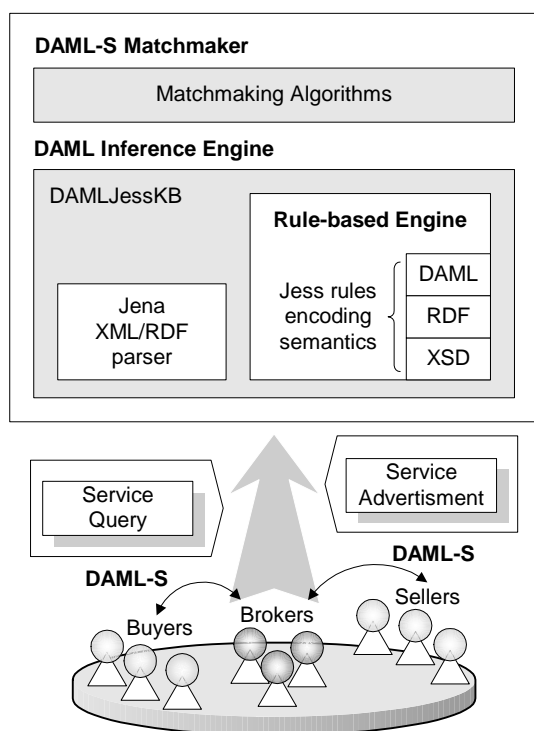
DAML-S Matchmaker

Matchmaking Algorithms

DAML Inference Engine

DAMLJessKB

Rule-based Engine

Jess rules encoding semantics

DAML

RDF

XSD

Jena XML/RDF parser

Service Query

Service Advertisment

DAML-S

DAML-S

Buyers

Brokers

Sellers